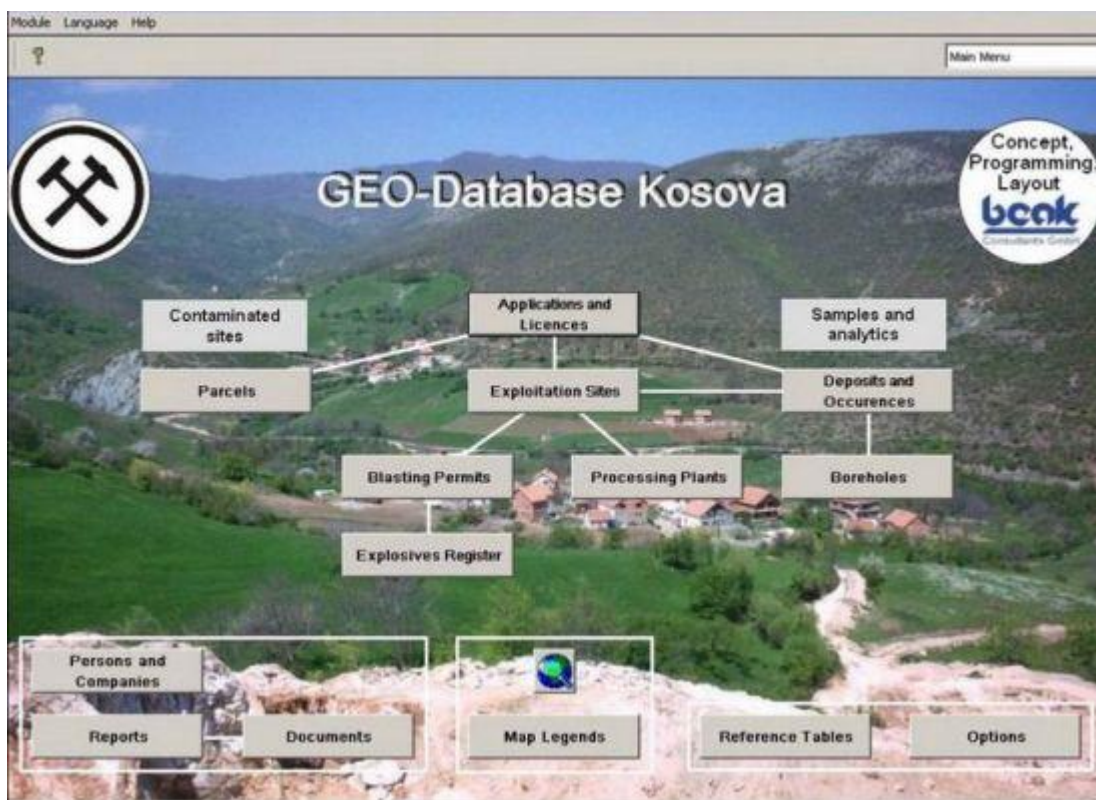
Module Language Help

Main Menu

GEO-Database Kosova

Concept, Programming, Layout
bcak
Consultants GmbH

Contaminated sites

Applications and Licences

Samples and analytics

Parcels

Exploitation Sites

Deposits and Occurences

Blasting Permits

Processing Plants

Boreholes

Explosives Register

Persons and Companies

Reports

Documents

Map Legends

Reference Tables

Options